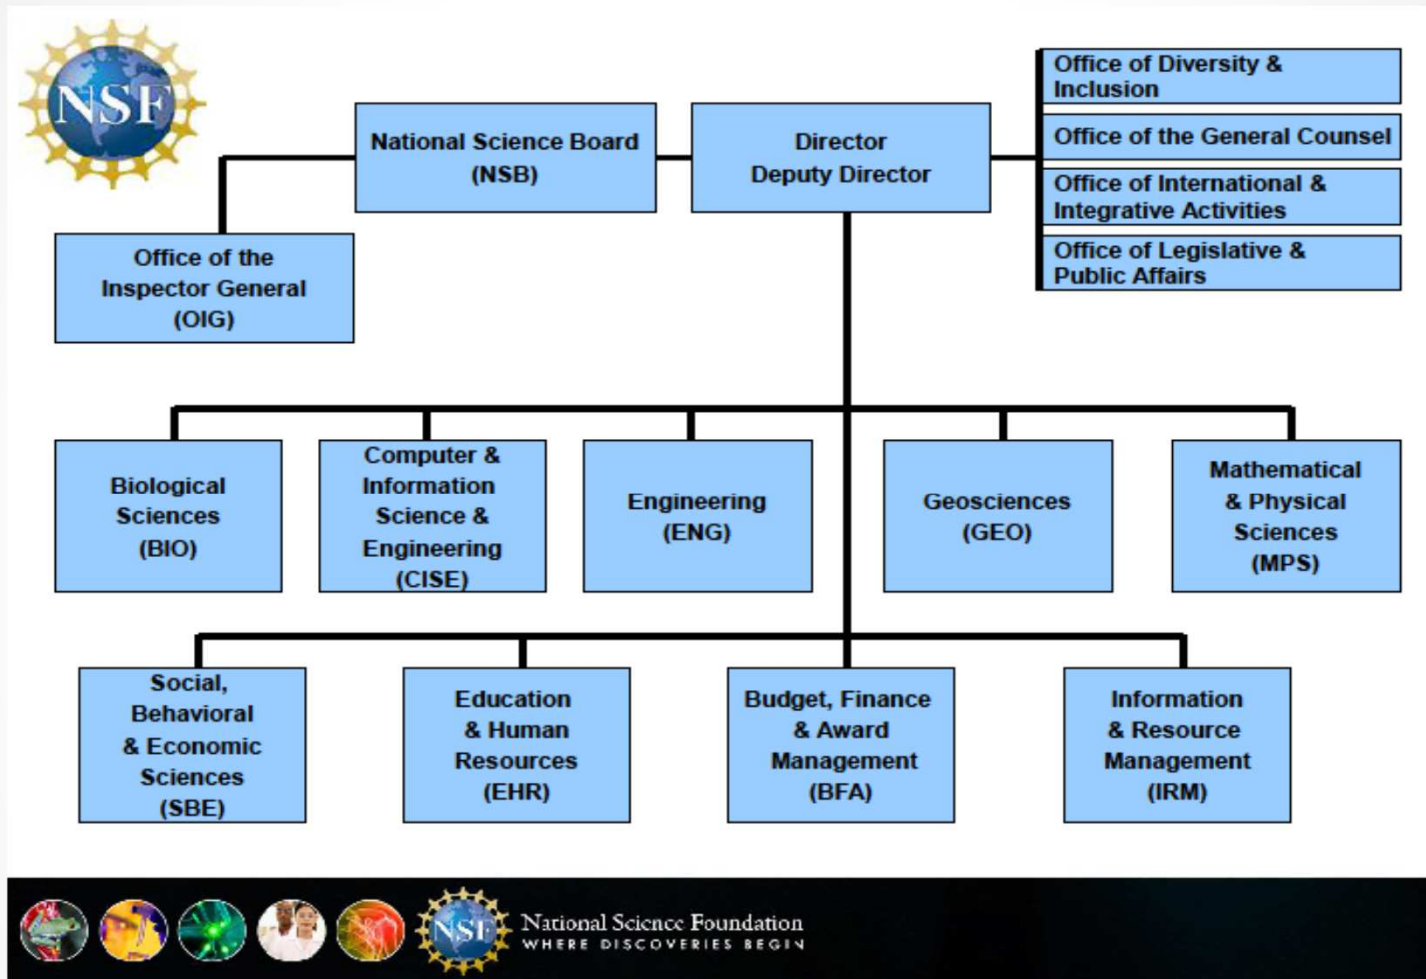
NSF

National Science Board (NSB)

Director
Deputy Director

Office of Diversity & Inclusion

Office of the General Counsel

Office of International & Integrative Activities

Office of Legislative & Public Affairs

Office of the Inspector General (OIG)

Biological Sciences (BIO)

Computer & Information Science & Engineering (CISE)

Engineering (ENG)

Geosciences (GEO)

Mathematical & Physical Sciences (MPS)

Social, Behavioral & Economic Sciences (SBE)

Education & Human Resources (EHR)

Budget, Finance & Award Management (BFA)

Information & Resource Management (IRM)

NSF
National Science Foundation
WHERE DISCOVERIES BEGIN